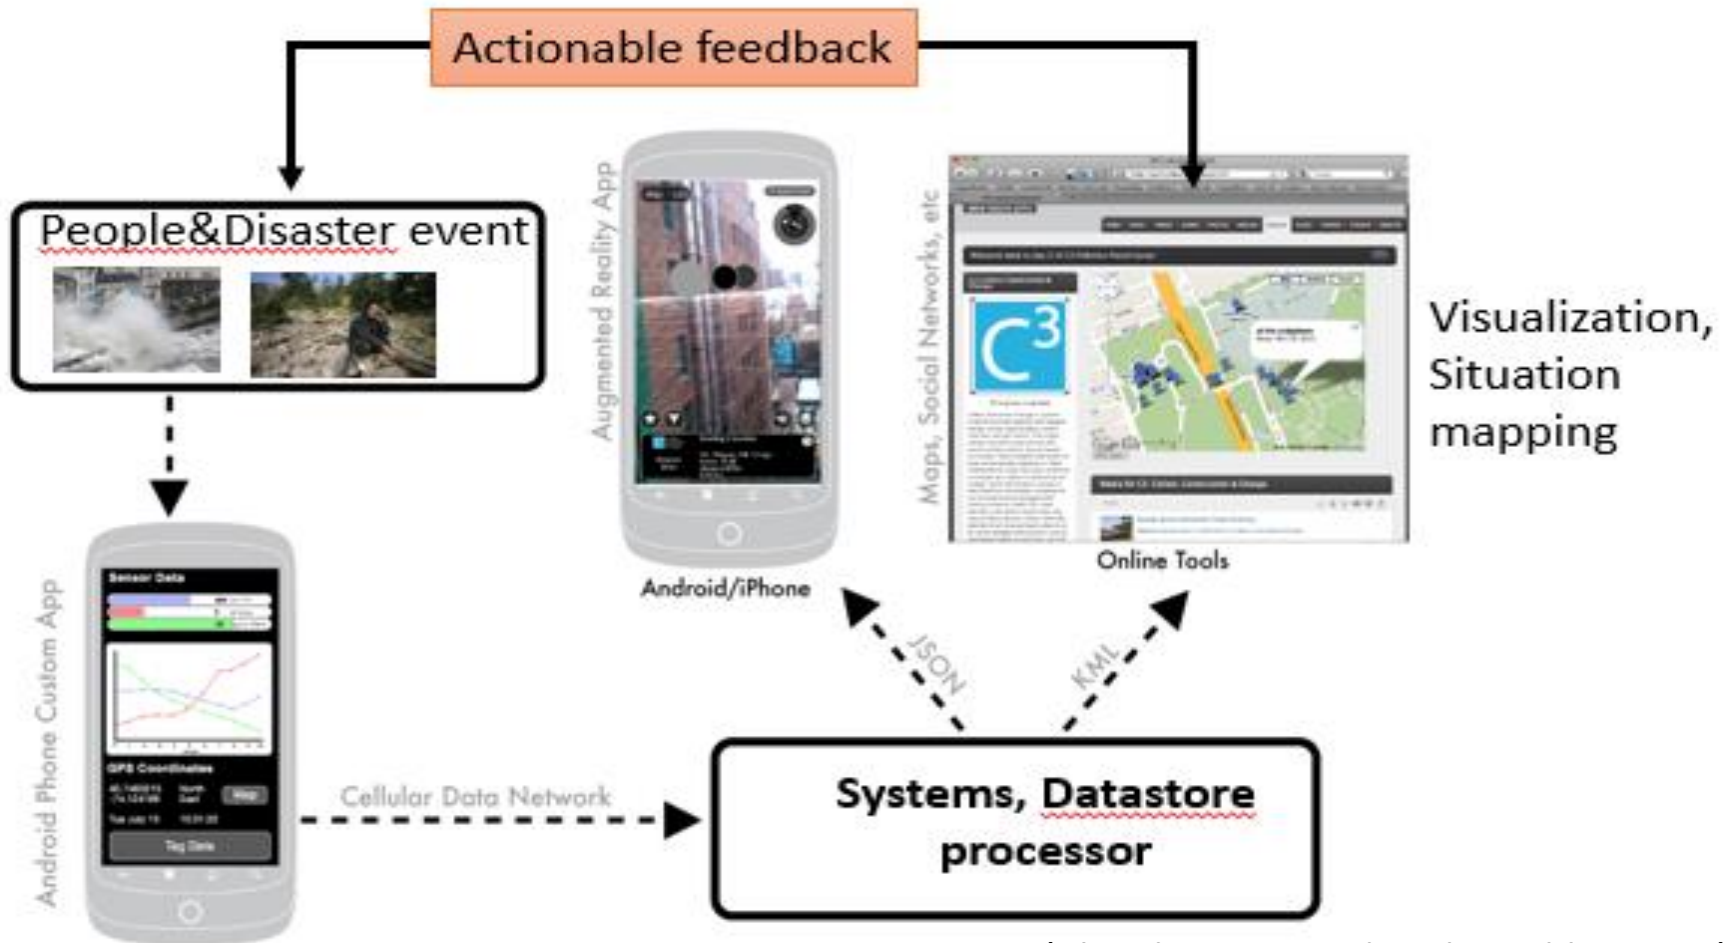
Actionable feedback

People&Disaster event

Augmented Reality App

Android/iPhone

Maps, Social Networks, etc

$C^3$

Online Tools

Visualization, Situation mapping

Android Phone Custom App

Sensor Data

GPS Coordinates

Map

Tag Data

Cellular Data Network

JSON

KML

Systems, Datastore processor